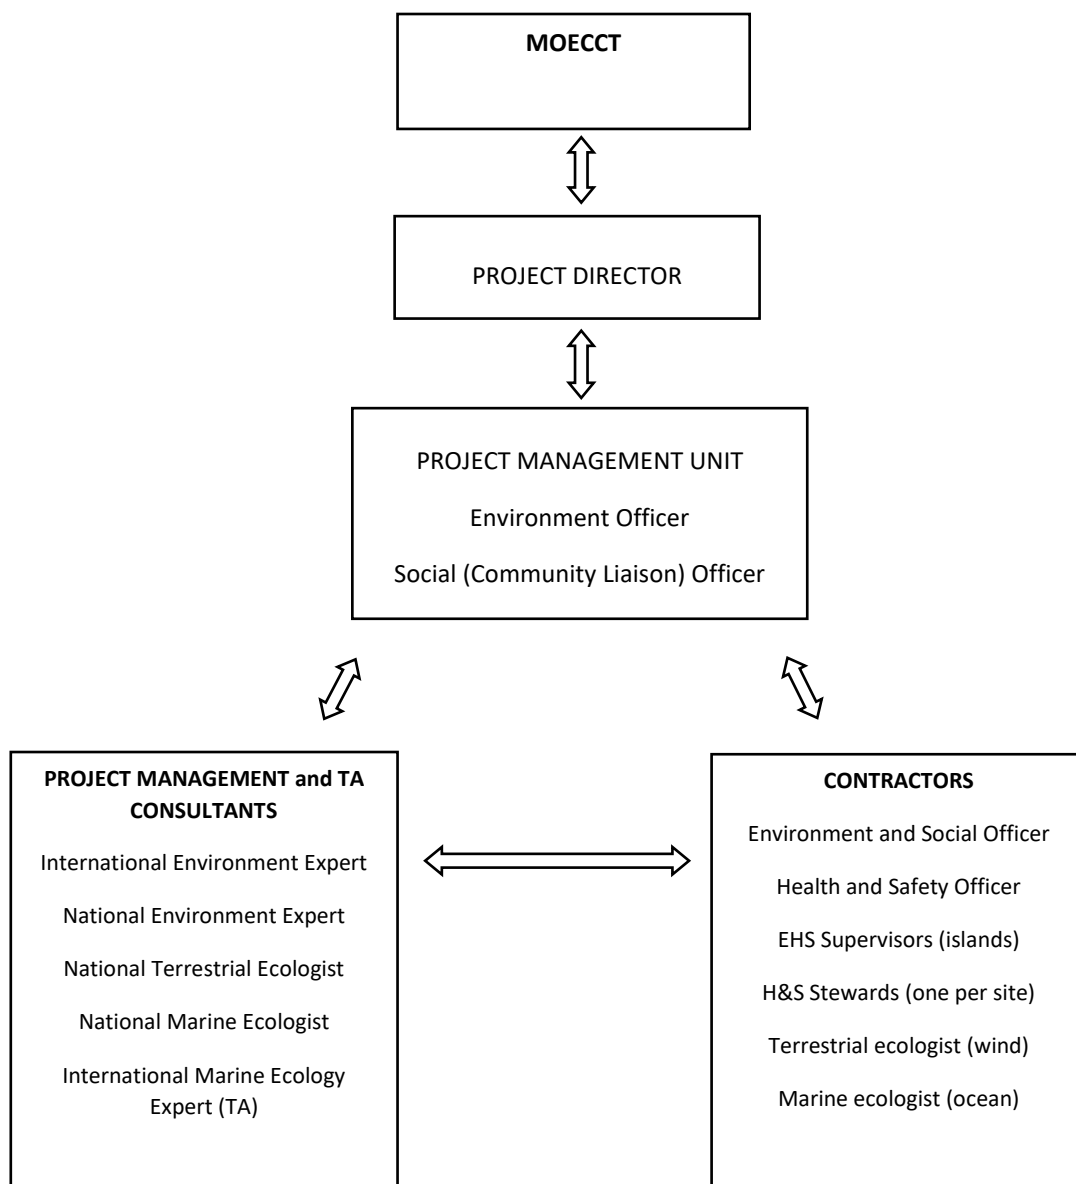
MOECCT

PROJECT DIRECTOR

PROJECT MANAGEMENT UNIT

Environment Officer

Social (Community Liaison) Officer

PROJECT MANAGEMENT and TA CONSULTANTS

International Environment Expert

National Environment Expert

National Terrestrial Ecologist

National Marine Ecologist

International Marine Ecology Expert (TA)

CONTRACTORS

Environment and Social Officer

Health and Safety Officer

EHS Supervisors (islands)

H&S Stewards (one per site)

Terrestrial ecologist (wind)

Marine ecologist (ocean)